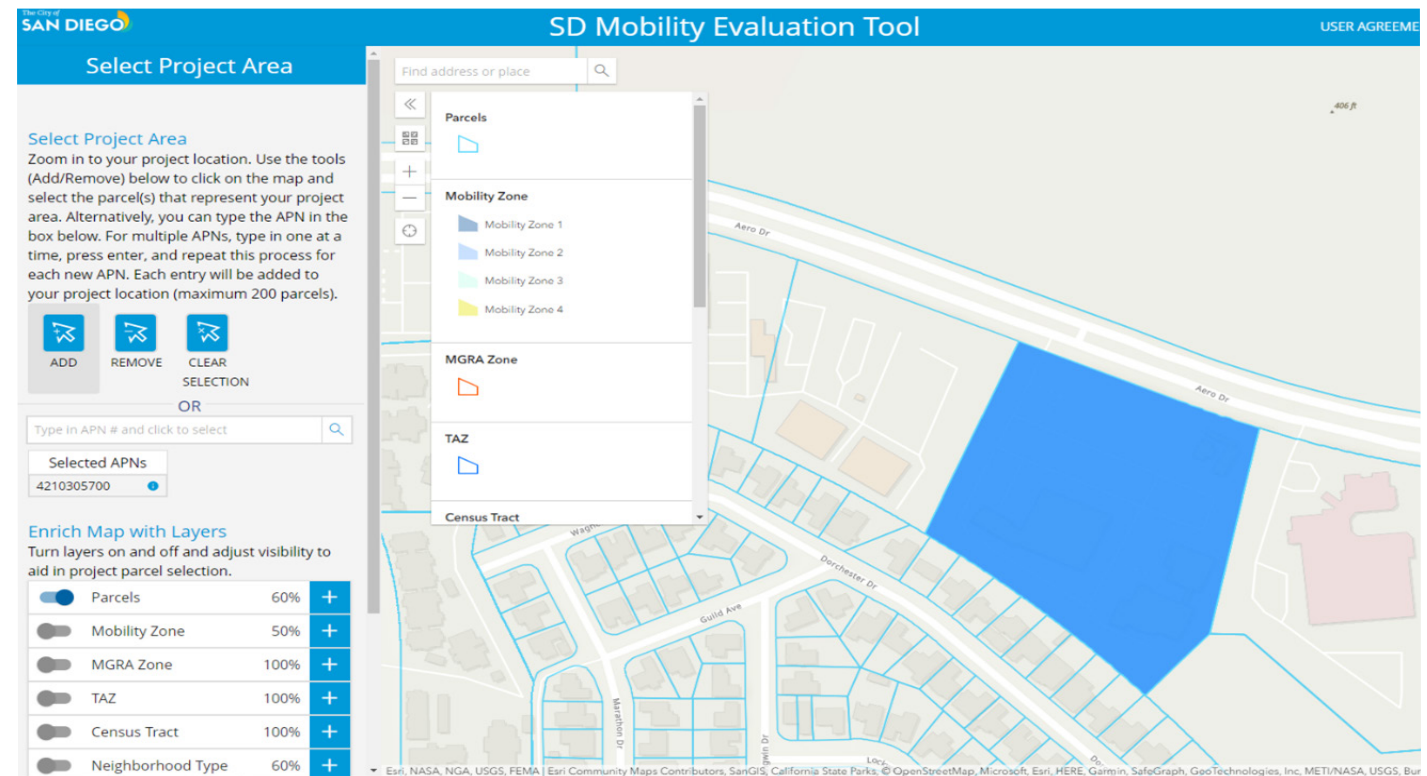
The City of
SAN DIEGO

SD Mobility Evaluation Tool

USER AGREEME

Select Project Area

Select Project Area
Zoom in to your project location. Use the tools (Add/Remove) below to click on the map and select the parcel(s) that represent your project area. Alternatively, you can type the APN in the box below. For multiple APNs, type in one at a time, press enter, and repeat this process for each new APN. Each entry will be added to your project location (maximum 200 parcels).

ADD
REMOVE
CLEAR SELECTION

OR

Type in APN # and click to select

Selected APNs
4210305700

Enrich Map with Layers
Turn layers on and off and adjust visibility to aid in project parcel selection.

| Parcels | 60% | + |
|---|---|---|
| Mobility Zone | 50% | + |
| MGRA Zone | 100% | + |
| TAZ | 100% | + |
| Census Tract | 100% | + |
| Neighborhood Type | 60% | + |

Find address or place

Parcels

Mobility Zone
Mobility Zone 1
Mobility Zone 2
Mobility Zone 3
Mobility Zone 4

MGRA Zone

TAZ

Census Tract

406 ft
Aero Dr
Aero Dr
Dorchester Dr
Guild Ave
Marathon Dr
Lock
Do

Esri, NASA, NGA, USGS, FEMA | Esri Community Maps Contributors, SanGIS, California State Parks, © OpenStreetMap, Microsoft, Esri, HERE, Garmin, SafeGraph, GeoTechnologies, Inc, METI/NASA, USGS, Bu